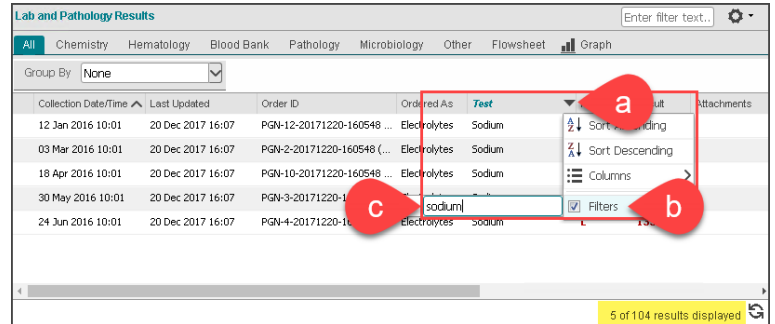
Lab and Pathology Results

Enter filter text..

All Chemistry Hematology Blood Bank Pathology Microbiology Other Flowsheet Graph

Group By None

| Collection Date/Time | Last Updated | Order ID | Ordered As | Test | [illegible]ult | Attachments |
|---|---|---|---|---|---|---|
| 12 Jan 2016 10:01 | 20 Dec 2017 16:07 | PGN-12-20171220-160548 ... | Electrolytes | Sodium | | |
| 03 Mar 2016 10:01 | 20 Dec 2017 16:07 | PGN-2-20171220-160548 (... | Electrolytes | Sodium | | |
| 18 Apr 2016 10:01 | 20 Dec 2017 16:07 | PGN-10-20171220-160548 ... | Electrolytes | Sodium | | |
| 30 May 2016 10:01 | 20 Dec 2017 16:07 | PGN-3-20171220-1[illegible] | | | | |
| 24 Jun 2016 10:01 | 20 Dec 2017 16:07 | PGN-4-20171220-1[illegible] | Electrolytes | Sodium | | |

a

Sort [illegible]scending
Sort Descending
Columns
Filters

b

c

sodium

5 of 104 results displayed